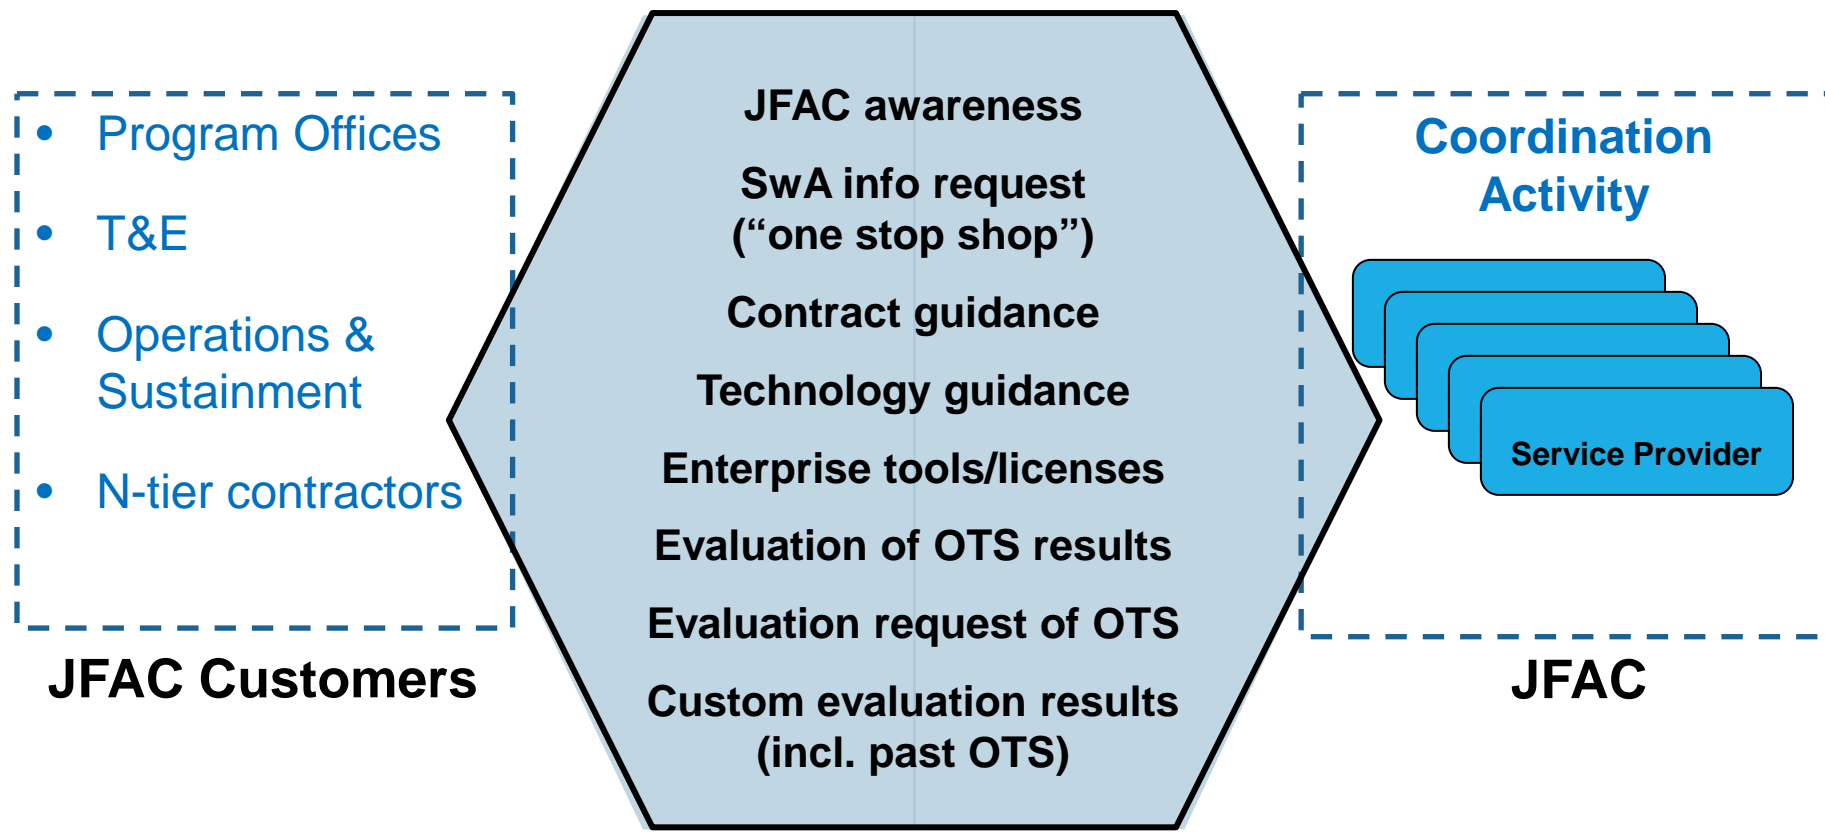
- Program Offices
- T&E
- Operations & Sustainment
- N-tier contractors

JFAC Customers

JFAC awareness

SwA info request ("one stop shop")

Contract guidance

Technology guidance

Enterprise tools/licenses

Evaluation of OTS results

Evaluation request of OTS

Custom evaluation results (incl. past OTS)

Coordination Activity

Service Provider

JFAC